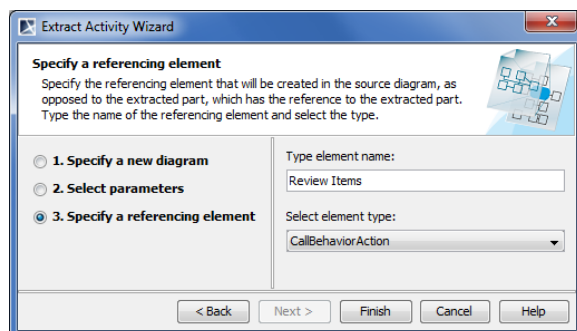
Extract Activity Wizard

Specify a referencing element

Specify the referencing element that will be created in the source diagram, as opposed to the extracted part, which has the reference to the extracted part. Type the name of the referencing element and select the type.

1. Specify a new diagram

2. Select parameters

3. Specify a referencing element

Type element name:

Review Items

Select element type:

CallBehaviorAction

< Back

Next >

Finish

Cancel

Help